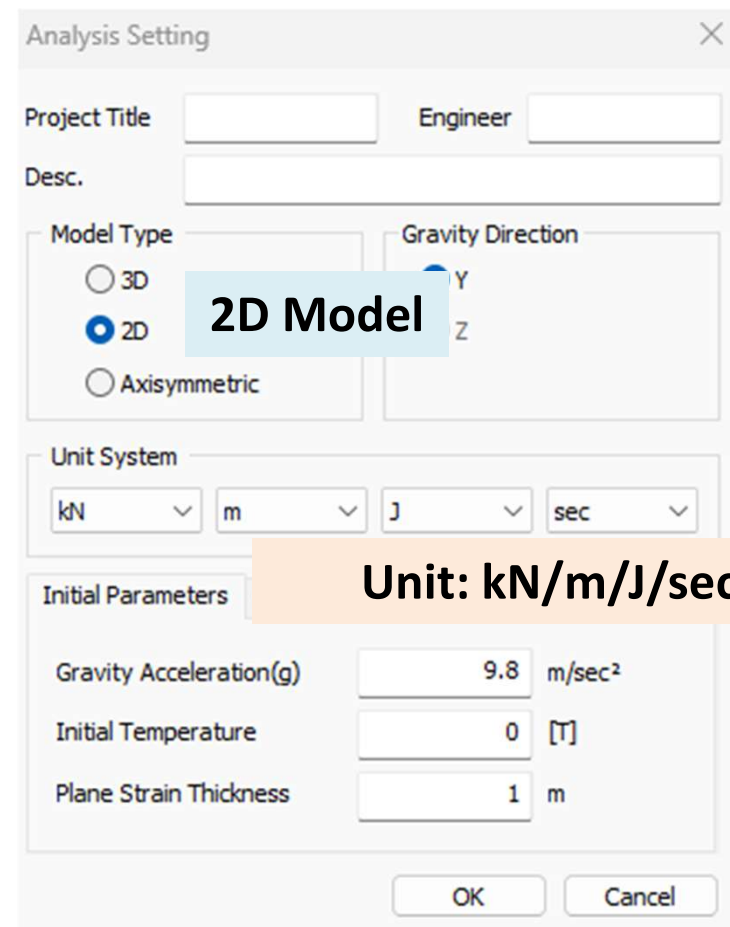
Analysis Setting

Project Title

Engineer

Desc.

Model Type

3D

2D

Axisymmetric

2D Model

Gravity Direction

Y

Z

Unit System

kN

m

J

sec

Unit: kN/m/J/se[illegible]

Initial Parameters

Gravity Acceleration(g) 9.8 m/sec²

Initial Temperature 0 [T]

Plane Strain Thickness 1 m

OK

Cancel